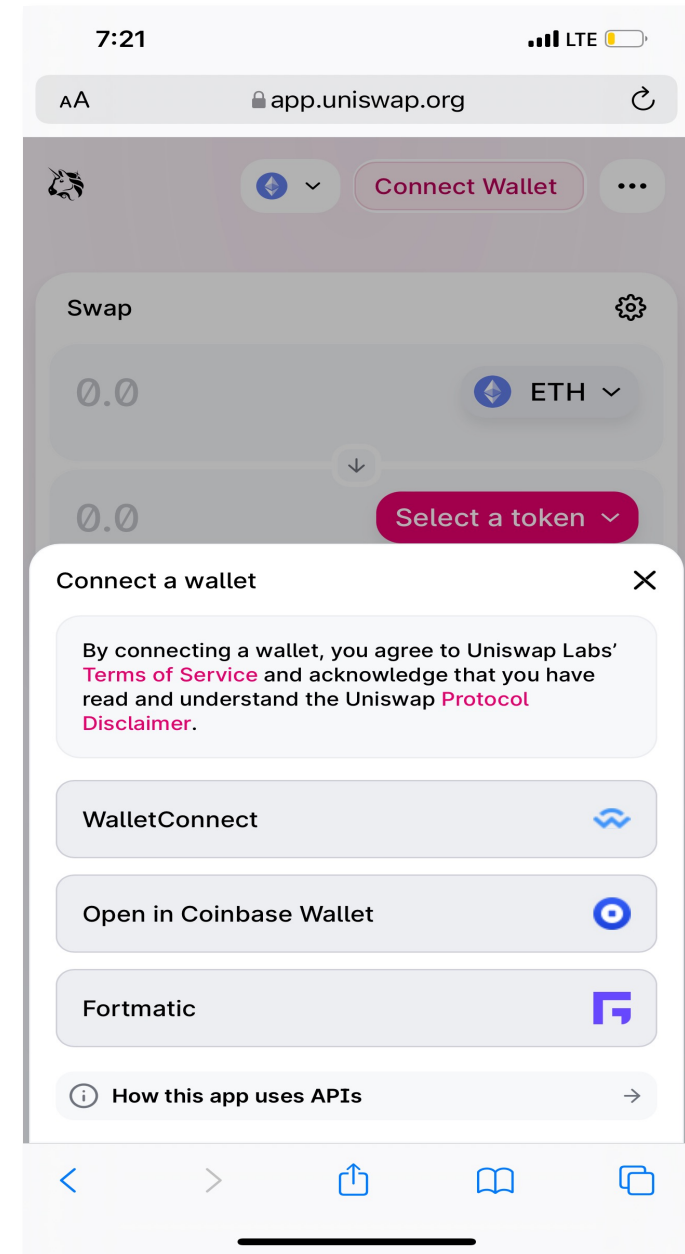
7:21

LTE

AA app.uniswap.org

Connect Wallet

Swap

0.0

ETH

0.0

Select a token

Connect a wallet

By connecting a wallet, you agree to Uniswap Labs' Terms of Service and acknowledge that you have read and understand the Uniswap Protocol Disclaimer.

WalletConnect

Open in Coinbase Wallet

Fortmatic

How this app uses APIs